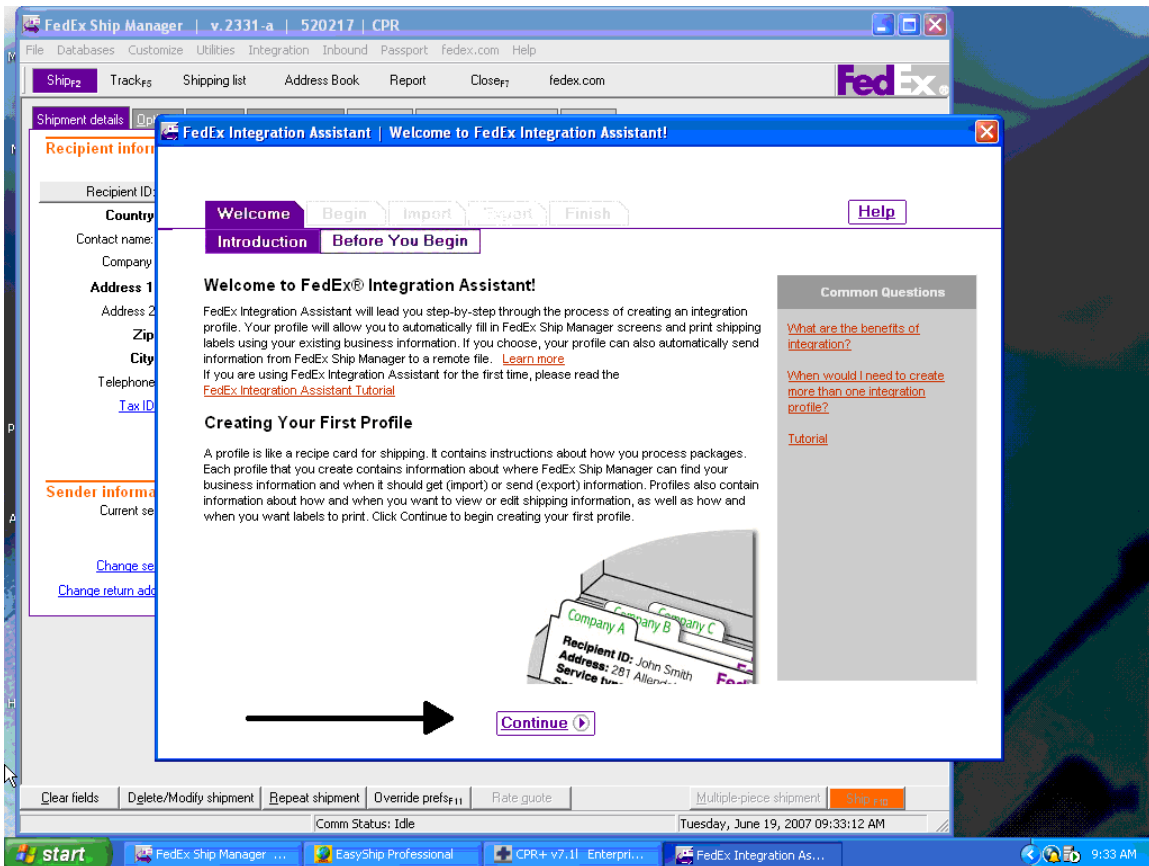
FedEx Ship Manager | v.2331-a | 520217 | CPR

File Databases Customize Utilities Integration Inbound Passport fedex.com Help

Ship$_{F2}$ Track$_{F5}$ Shipping list Address Book Report Close$_{F7}$ fedex.com

FedEx

Shipment details Opt

Recipient infor

Recipient ID:
Country
Contact name:
Company
Address 1
Address 2
Zip
City
Telephone
Tax ID

Sender informa
Current se

Change se
Change return add

FedEx Integration Assistant | Welcome to FedEx Integration Assistant!

Welcome Begin Import Export Finish

Help

Introduction Before You Begin

Welcome to FedEx® Integration Assistant!

FedEx Integration Assistant will lead you step-by-step through the process of creating an integration profile. Your profile will allow you to automatically fill in FedEx Ship Manager screens and print shipping labels using your existing business information. If you choose, your profile can also automatically send information from FedEx Ship Manager to a remote file. Learn more
If you are using FedEx Integration Assistant for the first time, please read the FedEx Integration Assistant Tutorial

Creating Your First Profile

A profile is like a recipe card for shipping. It contains instructions about how you process packages. Each profile that you create contains information about where FedEx Ship Manager can find your business information and when it should get (import) or send (export) information. Profiles also contain information about how and when you want to view or edit shipping information, as well as how and when you want labels to print. Click Continue to begin creating your first profile.

Company A Company B Company C
Recipient ID: John Smith
Address: 281 Allend
Service typ
Fed

Common Questions

What are the benefits of integration?

When would I need to create more than one integration profile?

Tutorial

Continue

Clear fields Delete/Modify shipment Repeat shipment Override prefs$_{F11}$ Rate quote Multiple-piece shipment Ship$_{F12}$

Comm Status: Idle Tuesday, June 19, 2007 09:33:12 AM

start FedEx Ship Manager ... EasyShip Professional CPR+ v7.1l Enterpri... FedEx Integration As... 9:33 AM